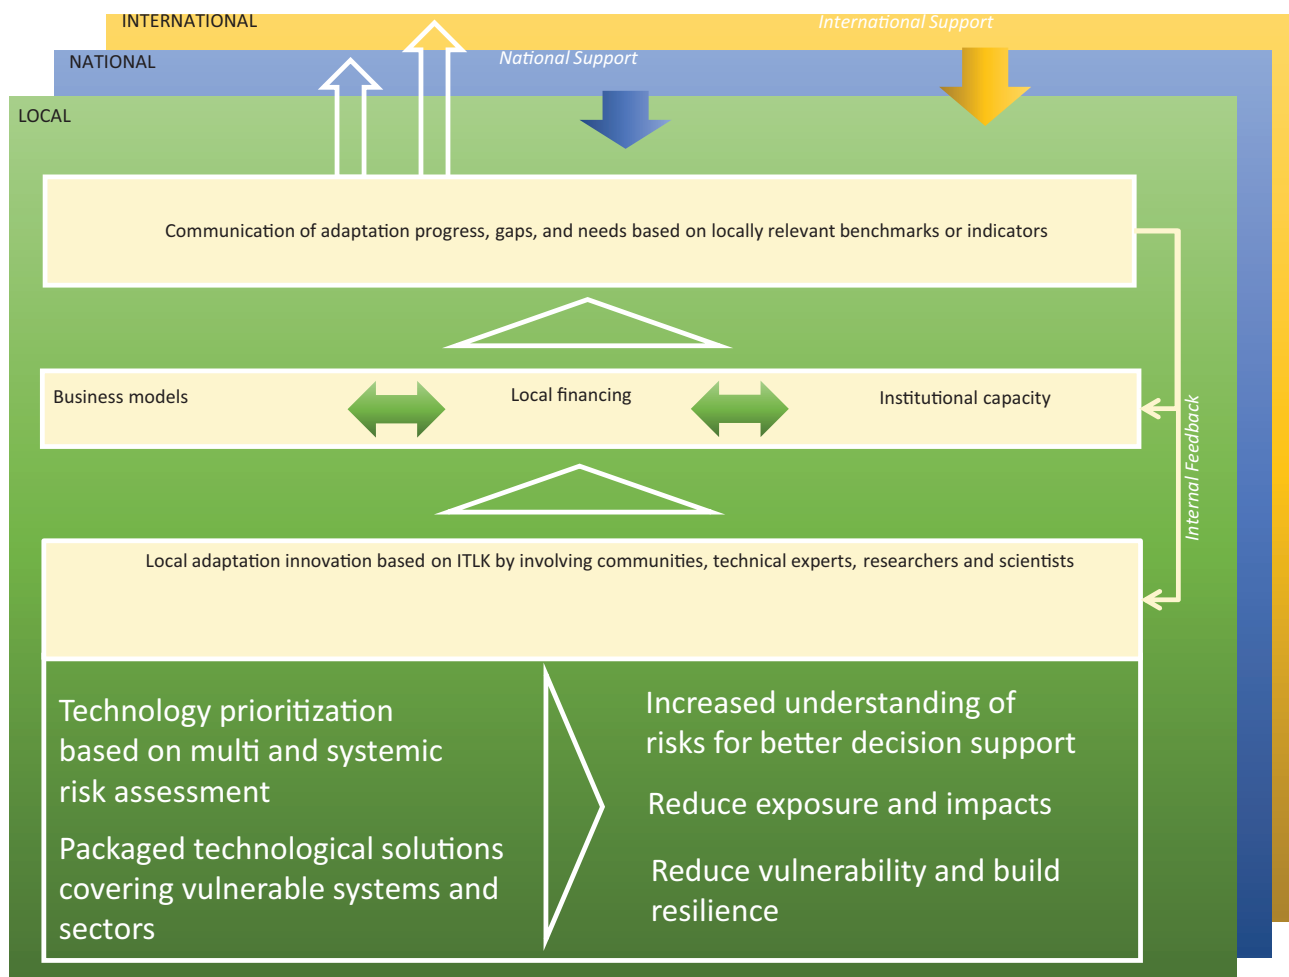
INTERNATIONAL

International Support

NATIONAL

National Support

LOCAL

Communication of adaptation progress, gaps, and needs based on locally relevant benchmarks or indicators

Business models

Local financing

Institutional capacity

Internal Feedback

Local adaptation innovation based on ITLK by involving communities, technical experts, researchers and scientists

Technology prioritization based on multi and systemic risk assessment

Packaged technological solutions covering vulnerable systems and sectors

Increased understanding of risks for better decision support

Reduce exposure and impacts

Reduce vulnerability and build resilience